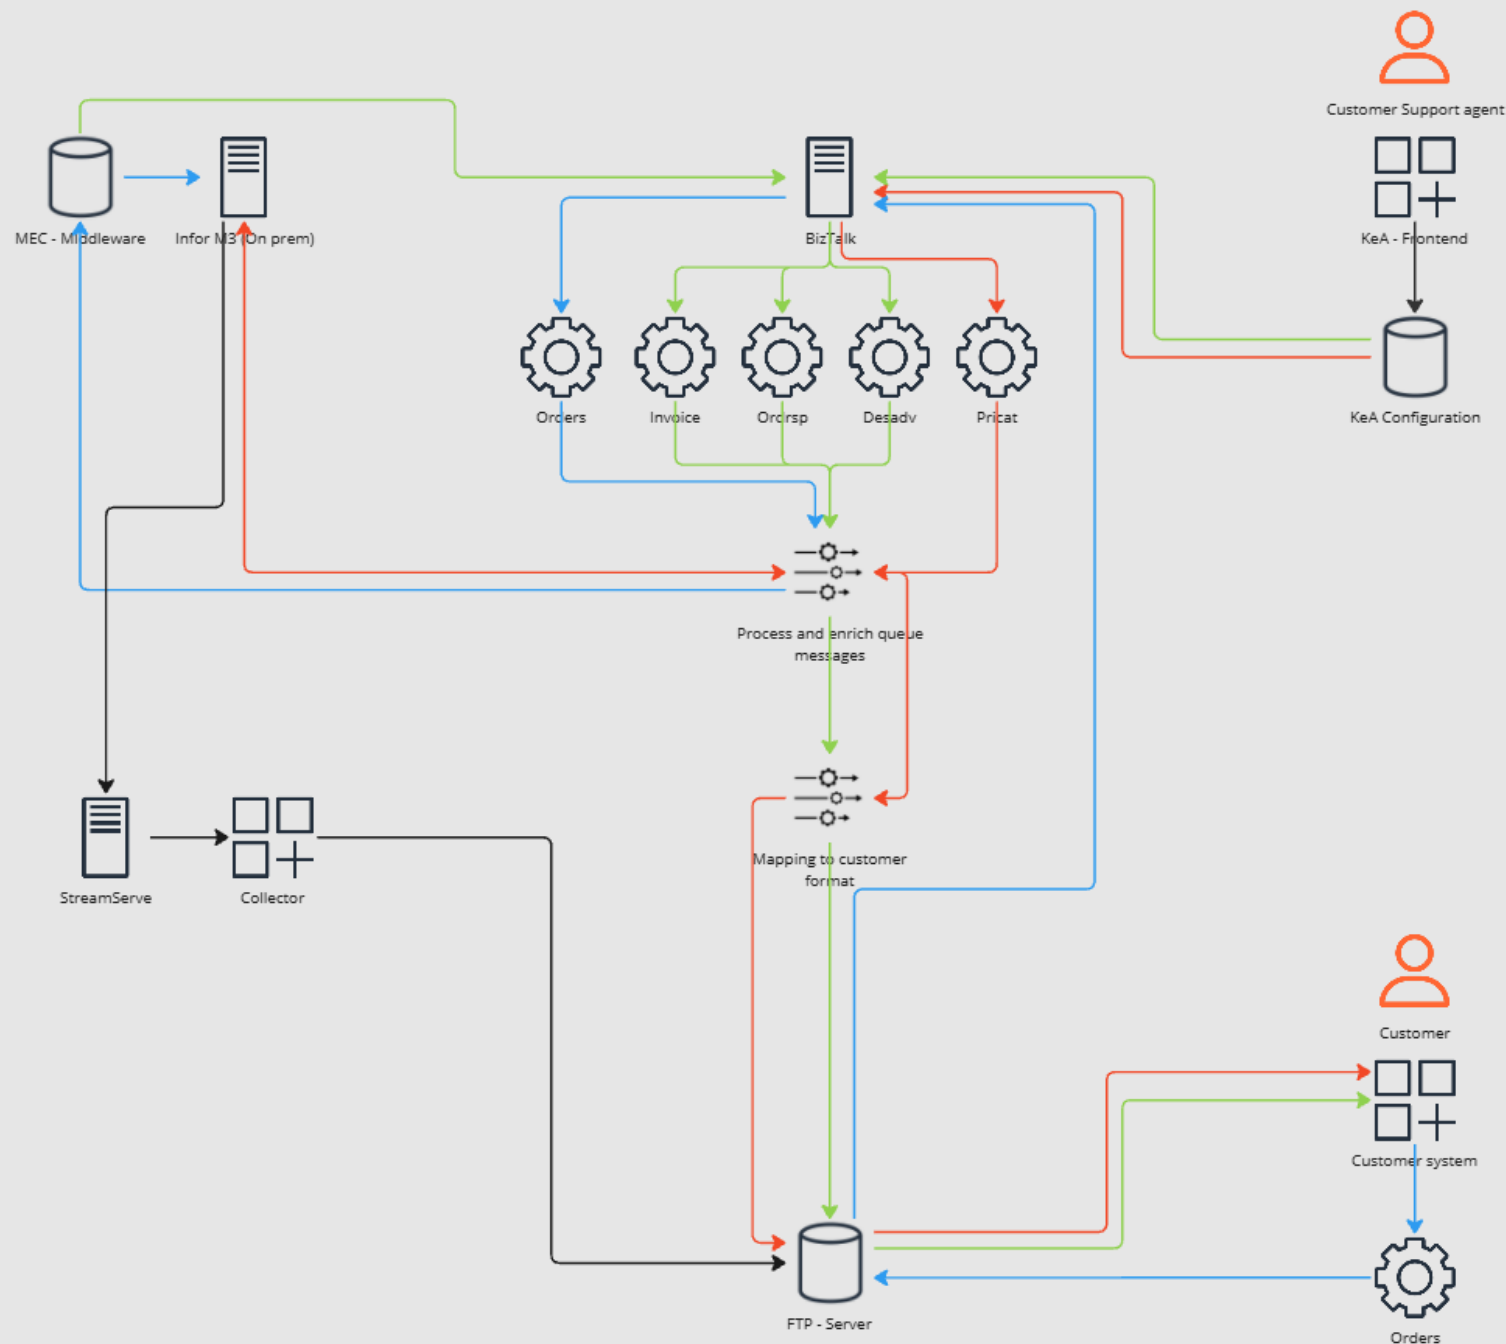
Customer Support agent

MEC - Middleware

Infor M3 (On prem)

BizTalk

KeA - Frontend

Orders

Invoice

Ordrsp

Desadv

Pricat

KeA Configuration

Process and enrich queue messages

Mapping to customer format

StreamServe

Collector

Customer

Customer system

FTP - Server

Orders